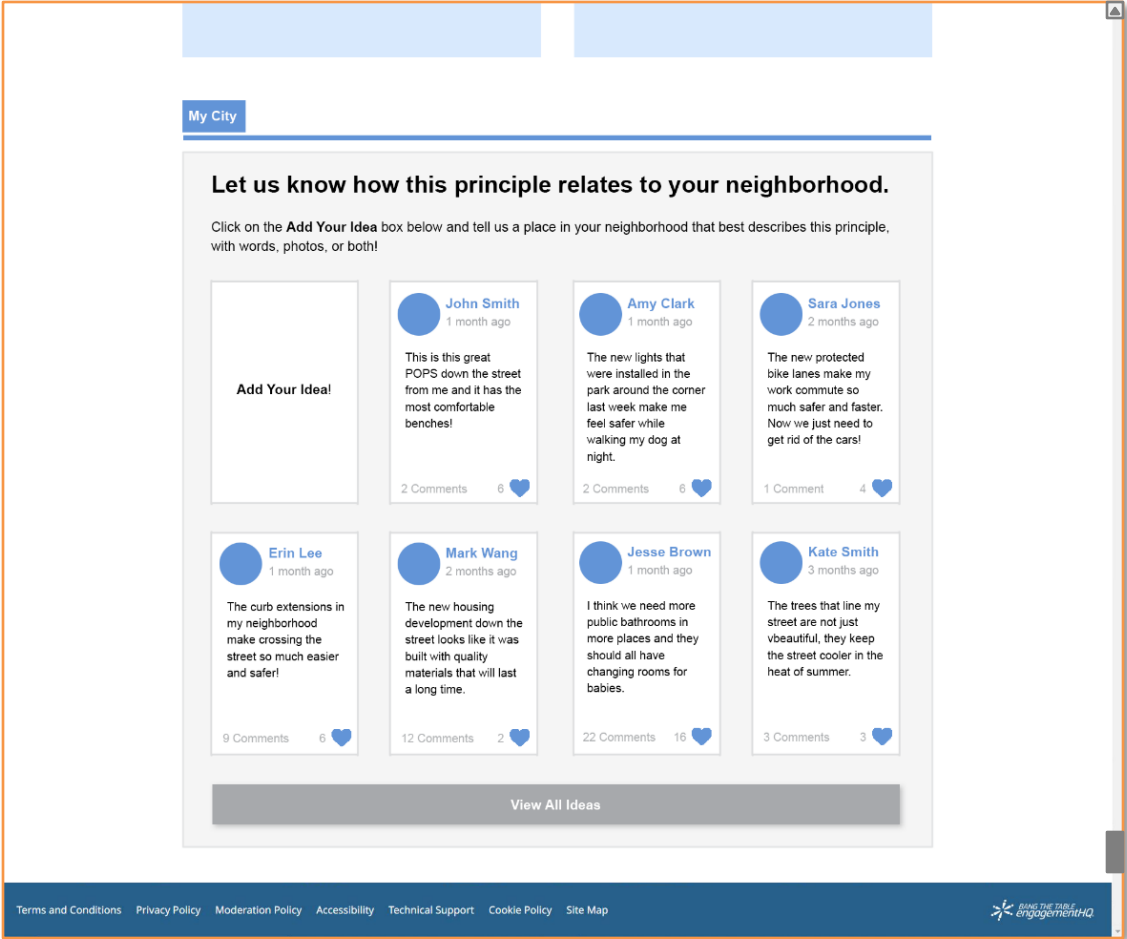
My City

Let us know how this principle relates to your neighborhood.

Click on the **Add Your Idea** box below and tell us a place in your neighborhood that best describes this principle, with words, photos, or both!

Add Your Idea!

John Smith
1 month ago
This is this great POPS down the street from me and it has the most comfortable benches!
2 Comments 6

Amy Clark
1 month ago
The new lights that were installed in the park around the corner last week make me feel safer while walking my dog at night.
2 Comments 6

Sara Jones
2 months ago
The new protected bike lanes make my work commute so much safer and faster. Now we just need to get rid of the cars!
1 Comment 4

Erin Lee
1 month ago
The curb extensions in my neighborhood make crossing the street so much easier and safer!
9 Comments 6

Mark Wang
2 months ago
The new housing development down the street looks like it was built with quality materials that will last a long time.
12 Comments 2

Jesse Brown
1 month ago
I think we need more public bathrooms in more places and they should all have changing rooms for babies.
22 Comments 16

Kate Smith
3 months ago
The trees that line my street are not just vbeautiful, they keep the street cooler in the heat of summer.
3 Comments 3

View All Ideas

Terms and Conditions Privacy Policy Moderation Policy Accessibility Technical Support Cookie Policy Site Map

BANG THE TABLE engagementHQ